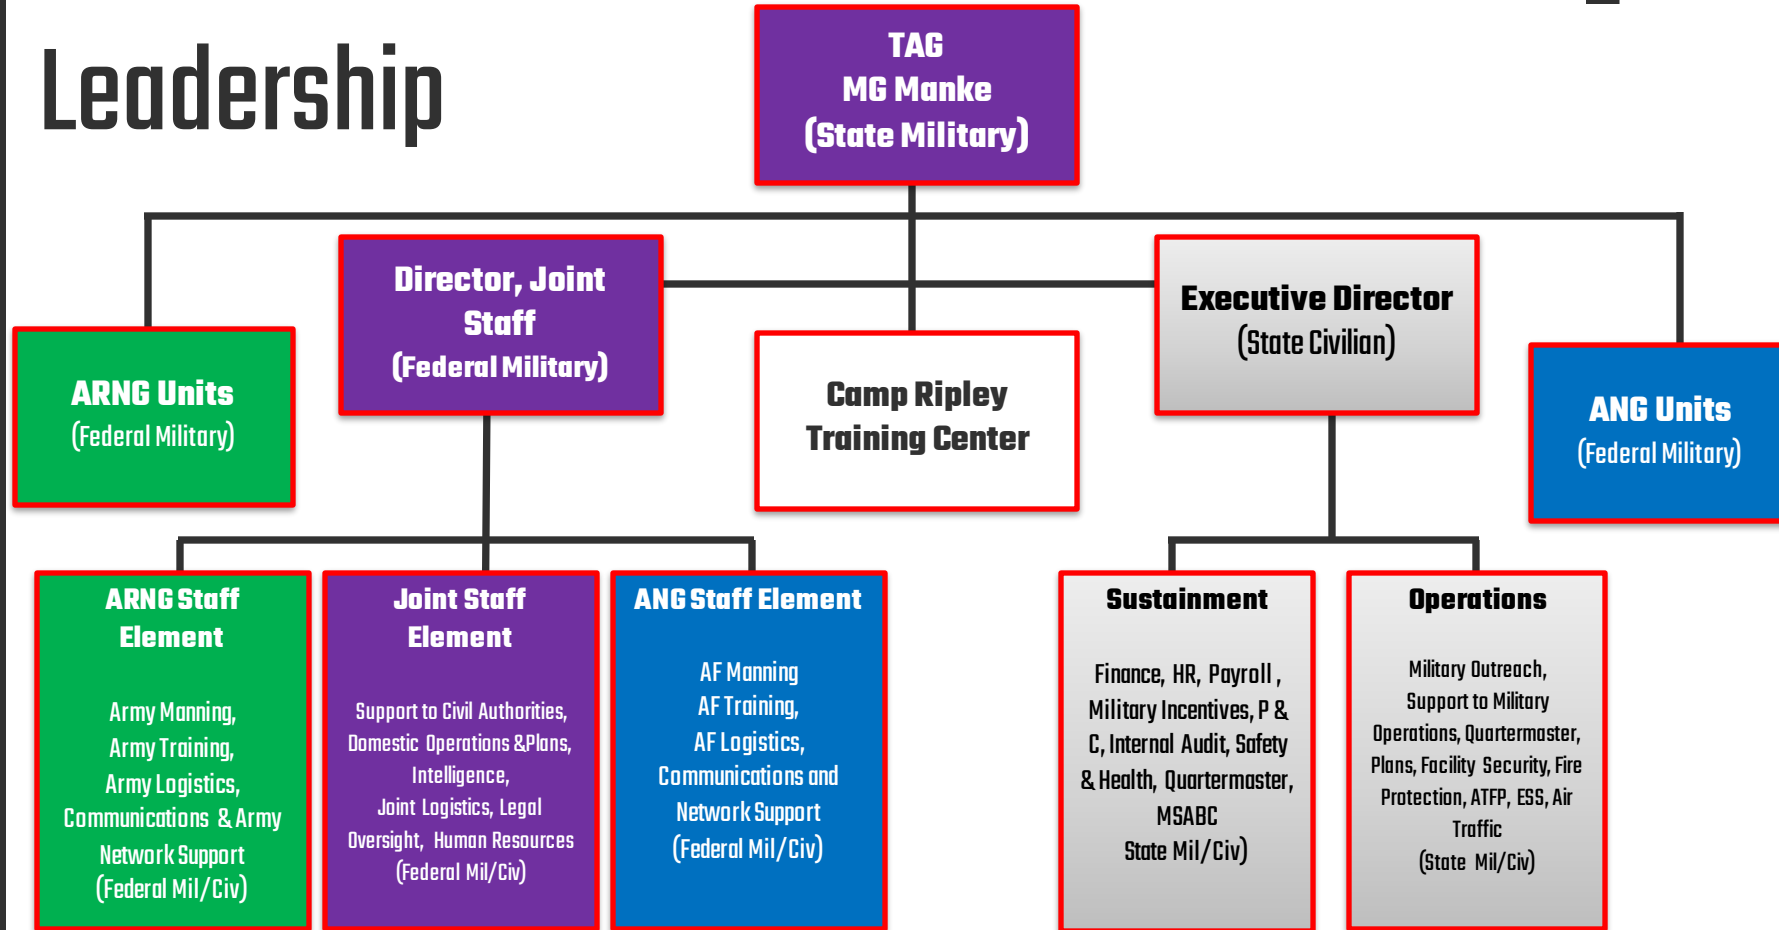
Leadership

TAG
MG Manke
(State Military)

ARNG Units
(Federal Military)

Director, Joint Staff
(Federal Military)

Camp Ripley Training Center

Executive Director
(State Civilian)

ANG Units
(Federal Military)

ARNG Staff Element

Army Manning, Army Training, Army Logistics, Communications & Army Network Support
(Federal Mil/Civ)

Joint Staff Element

Support to Civil Authorities, Domestic Operations &Plans, Intelligence, Joint Logistics, Legal Oversight, Human Resources
(Federal Mil/Civ)

ANG Staff Element

AF Manning, AF Training, AF Logistics, Communications and Network Support
(Federal Mil/Civ)

Sustainment

Finance, HR, Payroll, Military Incentives, P & C, Internal Audit, Safety & Health, Quartermaster, MSABC
State Mil/Civ)

Operations

Military Outreach, Support to Military Operations, Quartermaster, Plans, Facility Security, Fire Protection, ATFP, ESS, Air Traffic
(State Mil/Civ)